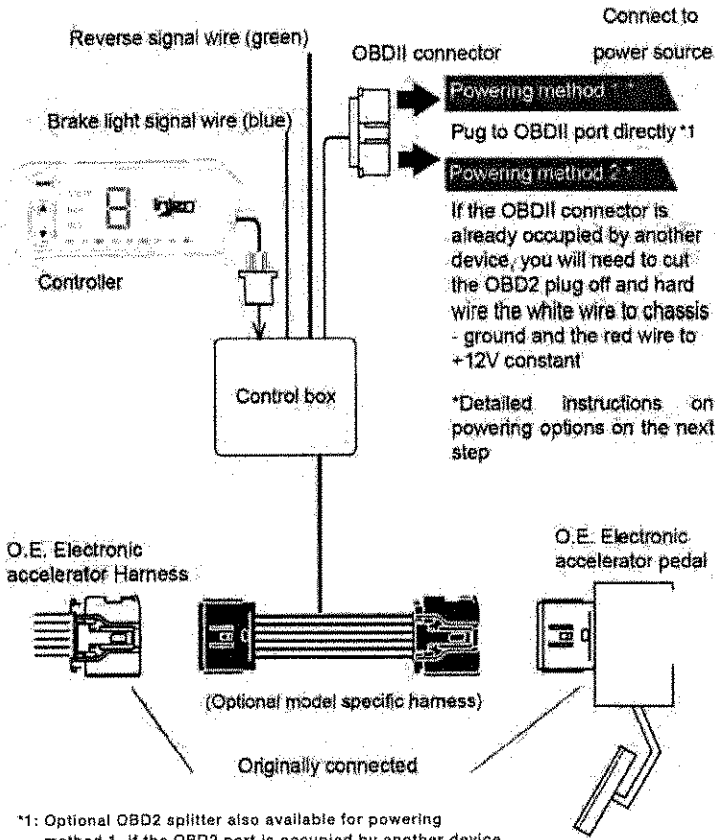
Connect to power source

Reverse signal wire (green)

OBDII connector

Powering method 1 *

Pug to OBDII port directly *1

Brake light signal wire (blue)

Powering method 2 *

If the OBDII connector is already occupied by another device, you will need to cut the OBD2 plug off and hard wire the white wire to chassis - ground and the red wire to +12V constant

Controller

Control box

*Detailed instructions on powering options on the next step

O.E. Electronic accelerator Harness

O.E. Electronic accelerator pedal

(Optional model specific harness)

Originally connected

*1: Optional OBD2 splitter also available for powering method 1, if the OBD2 port is occupied by another device